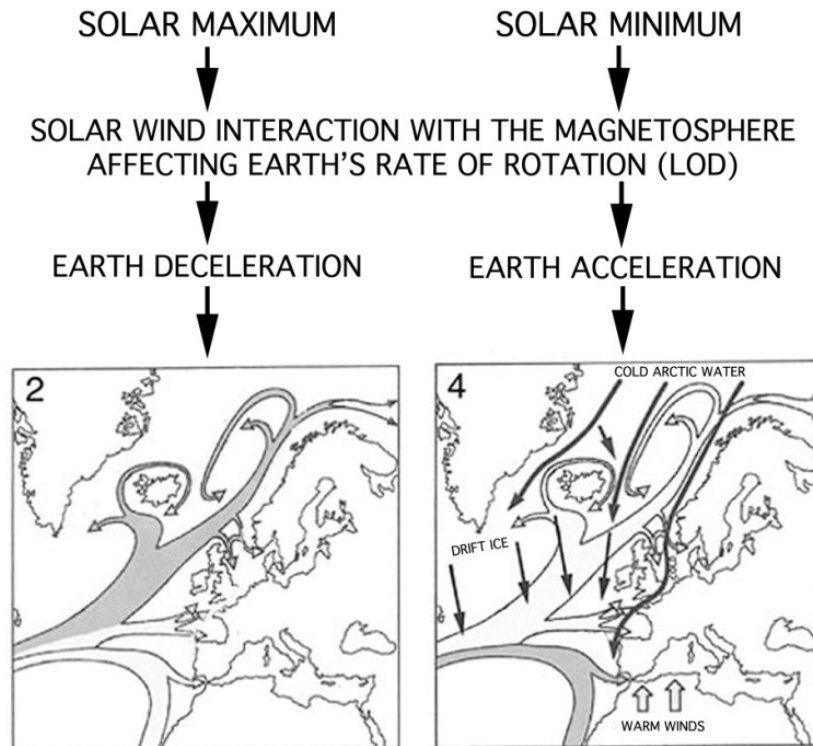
SOLAR MAXIMUM

SOLAR MINIMUM

SOLAR WIND INTERACTION WITH THE MAGNETOSPHERE AFFECTING EARTH'S RATE OF ROTATION (LOD)

EARTH DECELERATION

EARTH ACCELERATION

2

4

COLD ARCTIC WATER

DRIFT ICE

WARM WINDS